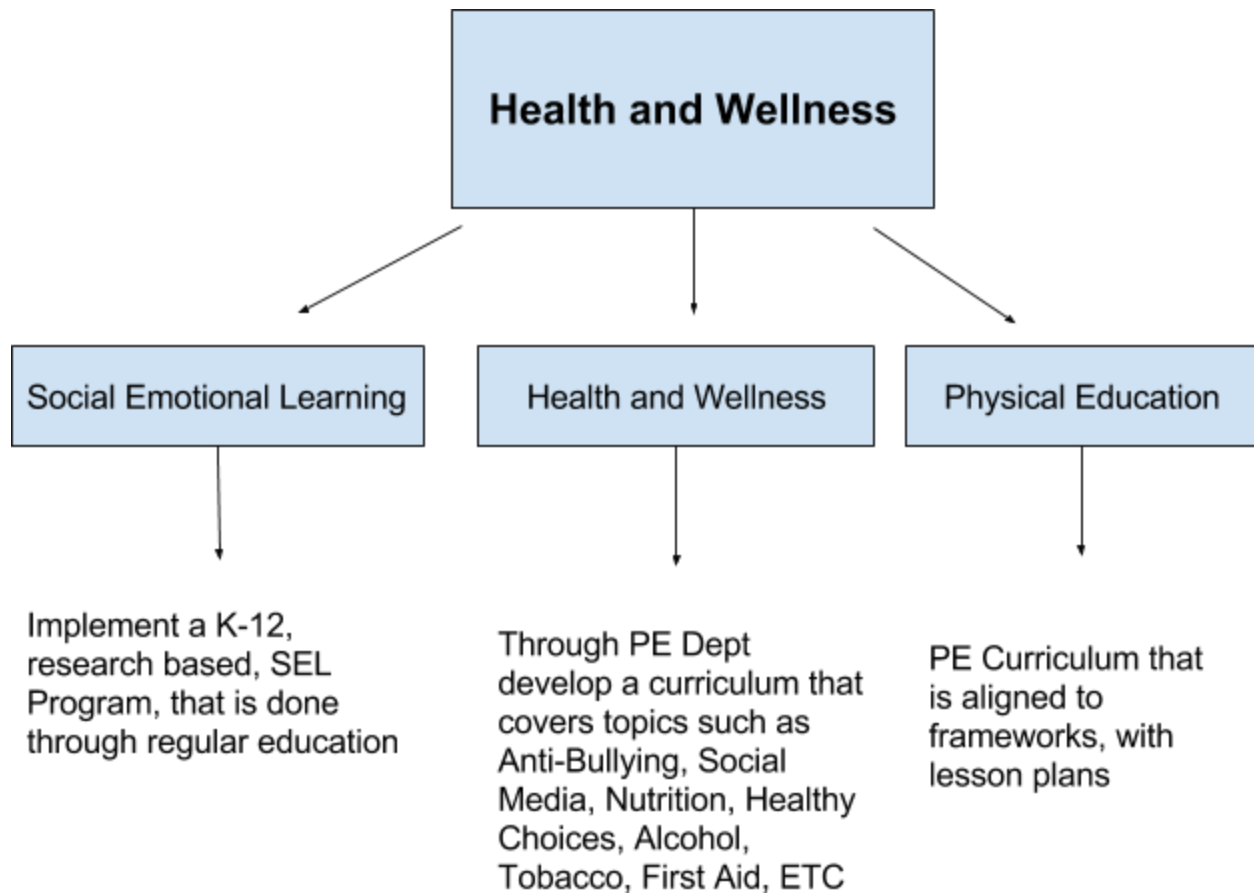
Health and Wellness

Social Emotional Learning

Health and Wellness

Physical Education

Implement a K-12, research based, SEL Program, that is done through regular education

Through PE Dept develop a curriculum that covers topics such as Anti-Bullying, Social Media, Nutrition, Healthy Choices, Alcohol, Tobacco, First Aid, ETC

PE Curriculum that is aligned to frameworks, with lesson plans